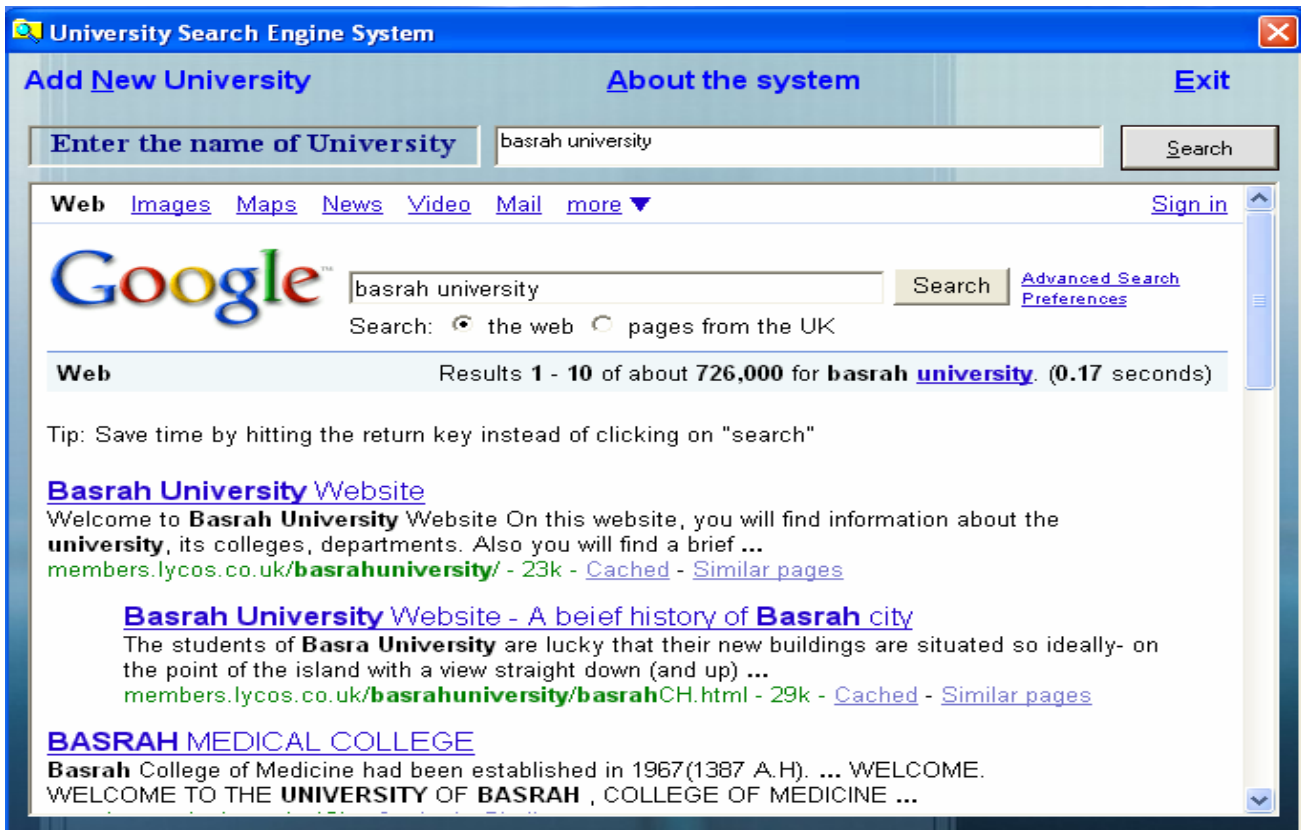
University Search Engine System

Add New University    About the system    Exit

Enter the name of University    basrah university    Search

Web  Images  Maps  News  Video  Mail  more ▼    Sign in

Google

basrah university    Search    Advanced Search
Preferences

Search: the web  pages from the UK

Web    Results 1 - 10 of about 726,000 for basrah university. (0.17 seconds)

Tip: Save time by hitting the return key instead of clicking on "search"

Basrah University Website
Welcome to Basrah University Website On this website, you will find information about the university, its colleges, departments. Also you will find a brief ...
members.lycos.co.uk/basrahuniversity/ - 23k - Cached - Similar pages

Basrah University Website - A beief history of Basrah city
The students of Basra University are lucky that their new buildings are situated so ideally- on the point of the island with a view straight down (and up) ...
members.lycos.co.uk/basrahuniversity/basrahCH.html - 29k - Cached - Similar pages

BASRAH MEDICAL COLLEGE
Basrah College of Medicine had been established in 1967(1387 A.H). ... WELCOME. WELCOME TO THE UNIVERSITY OF BASRAH , COLLEGE OF MEDICINE ...
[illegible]